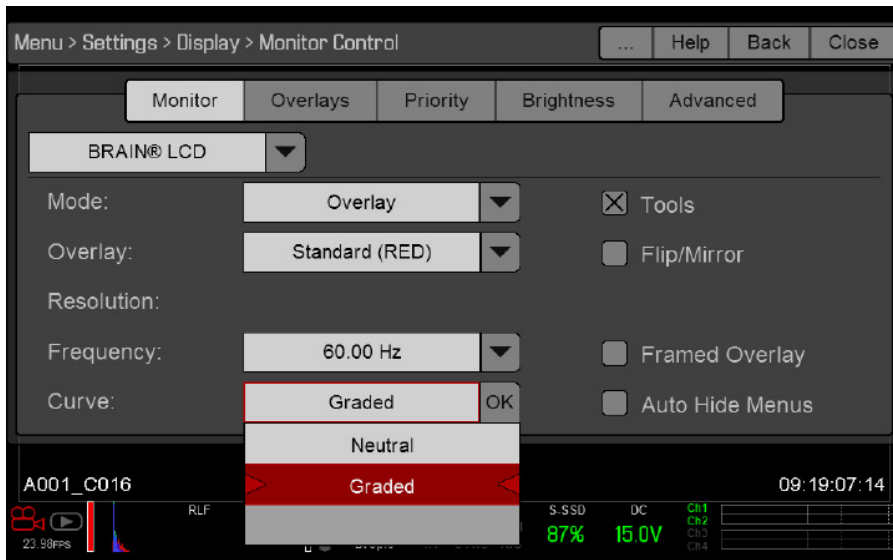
Menu > Settings > Display > Monitor Control

... Help Back Close

Monitor Overlays Priority Brightness Advanced

BRAIN® LCD

Mode: Overlay

Overlay: Standard (RED)

Resolution:

Frequency: 60.00 Hz

Curve: Graded OK

Tools

Flip/Mirror

Framed Overlay

Auto Hide Menus

Neutral

Graded

A001_C016

09:19:07:14

23.98FPS

RLF

S-SSD 87%

DC 15.0V

Ch1
Ch2
Ch3
Ch4